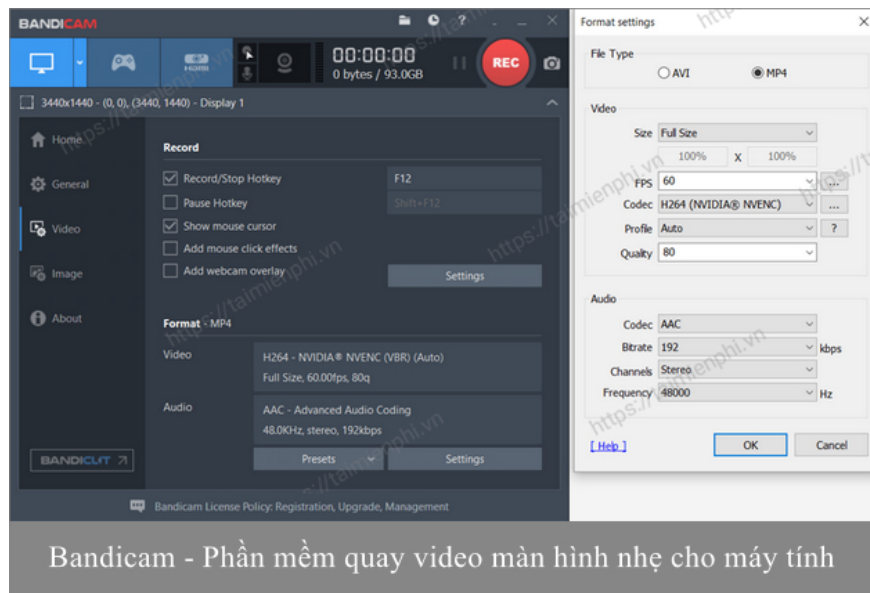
BANDICAM

00:00:00
0 bytes / 93.0GB

REC

3440x1440 - (0, 0), (3440, 1440) - Display 1

Home
General
Video
Image
About

Record
Record/Stop Hotkey F12
Pause Hotkey Shift+F12
Show mouse cursor
Add mouse click effects
Add webcam overlay
Settings

Format - MP4
Video H264 - NVIDIA® NVENC (VBR) (Auto)
Full Size, 60.00fps, 80q
Audio AAC - Advanced Audio Coding
48.0KHz, stereo, 192kbps
Presets Settings

BANDICUT

Bandicam License Policy: Registration, Upgrade, Management

Format settings

File Type
AVI MP4

Video
Size Full Size
100% x 100%
FPS 60 ...
Codec H264 (NVIDIA® NVENC) ...
Profile Auto ?
Quality 80

Audio
Codec AAC
Bitrate 192 kbps
Channels Stereo
Frequency 48000 Hz

[ Help ]
OK Cancel

Bandicam - Phần mềm quay video màn hình nhẹ cho máy tính